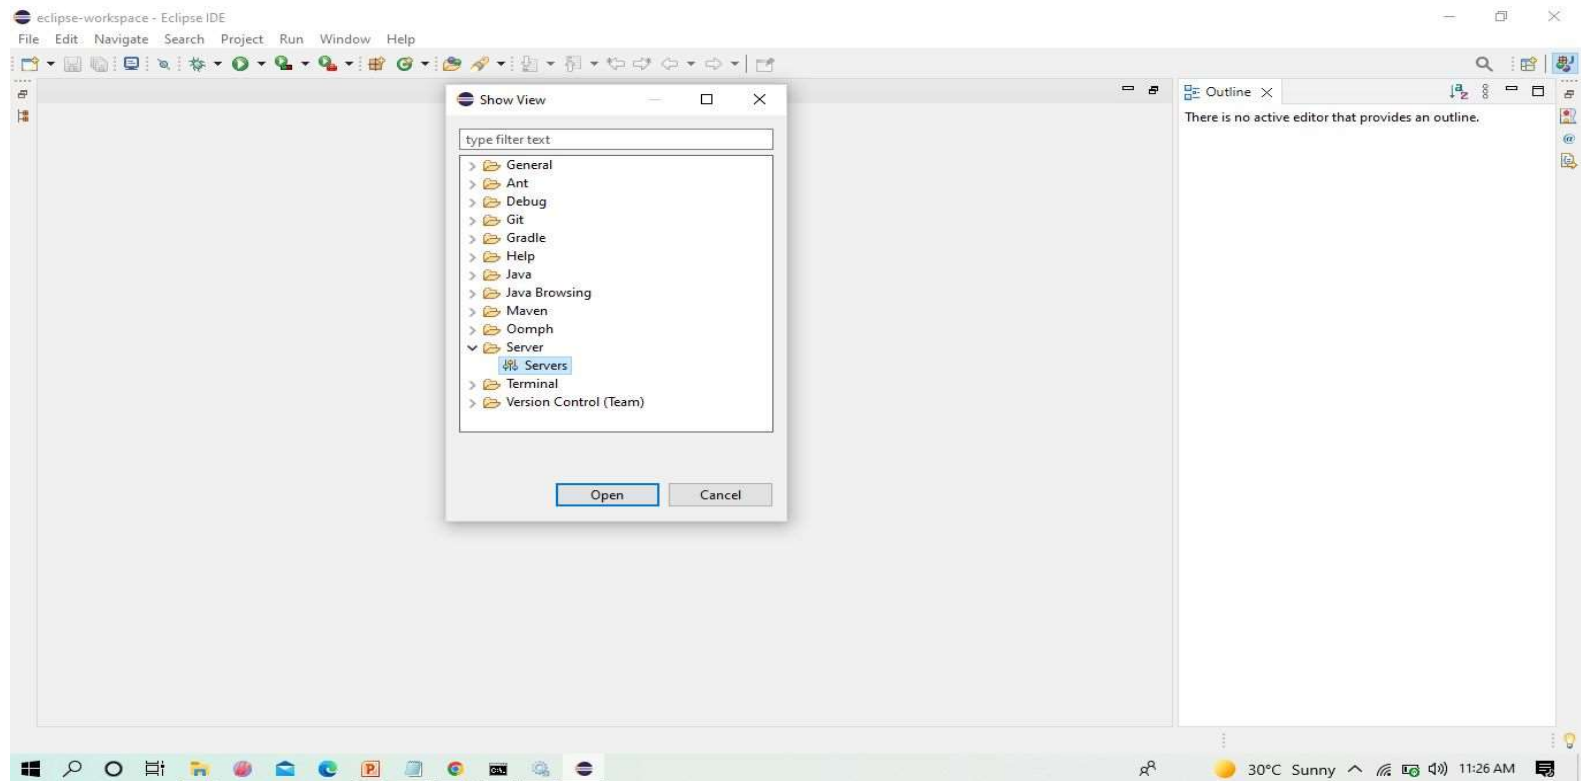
eclipse-workspace - Eclipse IDE

File Edit Navigate Search Project Run Window Help

Show View

type filter text

General
Ant
Debug
Git
Gradle
Help
Java
Java Browsing
Maven
Oomph
Server
Servers
Terminal
Version Control (Team)

Open Cancel

Outline

There is no active editor that provides an outline.

30°C Sunny 11:26 AM